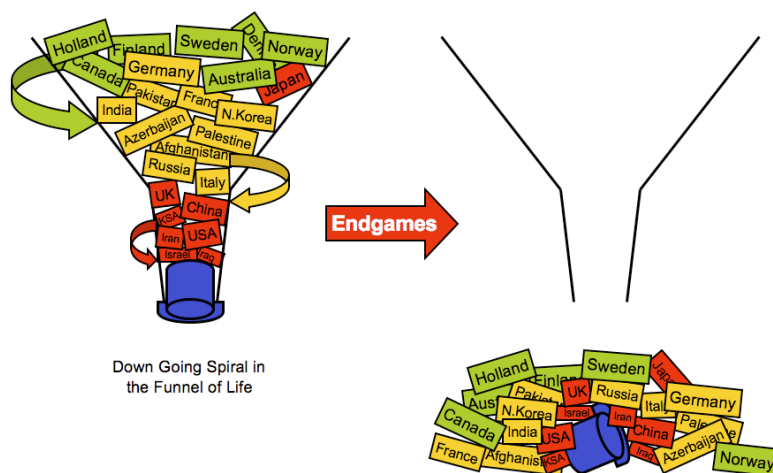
Holland
Finland
Sweden
Denmark
Norway
Canada
Germany
Australia
Japan
India
Pakistan
France
N.Korea
Azerbaijan
Palestine
Afghanistan
Russia
Italy
UK
China
KSA
Iran
USA
Israel
Iraq

Endgames

Down Going Spiral in the Funnel of Life

Holland
Finland
Sweden
Japan
Australia
Pakistan
UK
Russia
Italy
Germany
Canada
N.Korea
Israel
Iran
Palestine
India
USA
China
France
Afghanistan
KSA
Iraq
Azerbaijan
Norway